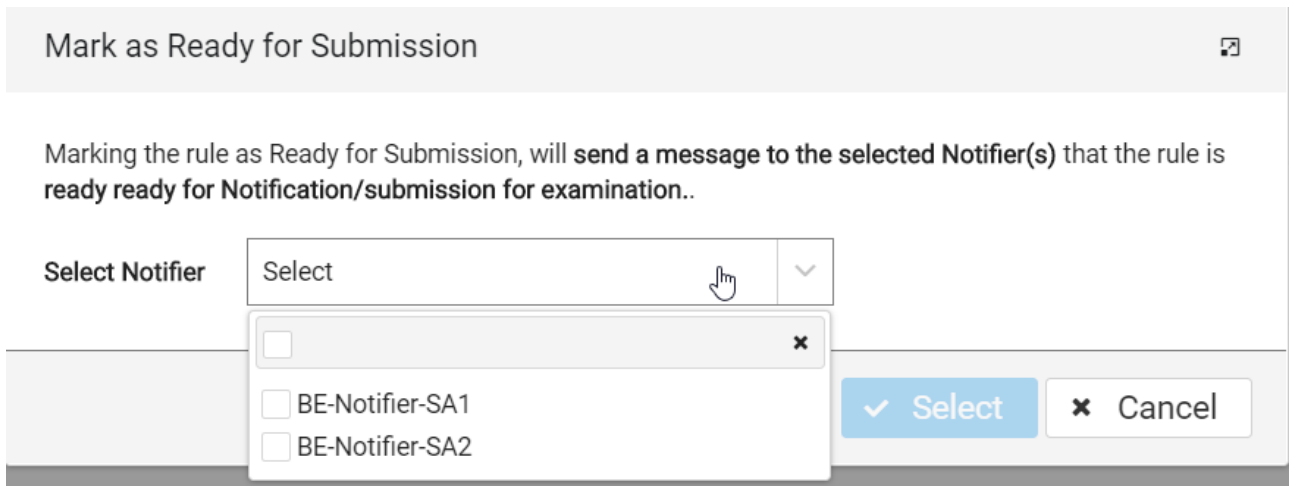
Mark as Ready for Submission

Marking the rule as Ready for Submission, will **send a message to the selected Notifier(s)** that the rule is **ready ready for Notification/submission for examination**..

Select Notifier

Select

BE-Notifier-SA1

BE-Notifier-SA2

Select

Cancel